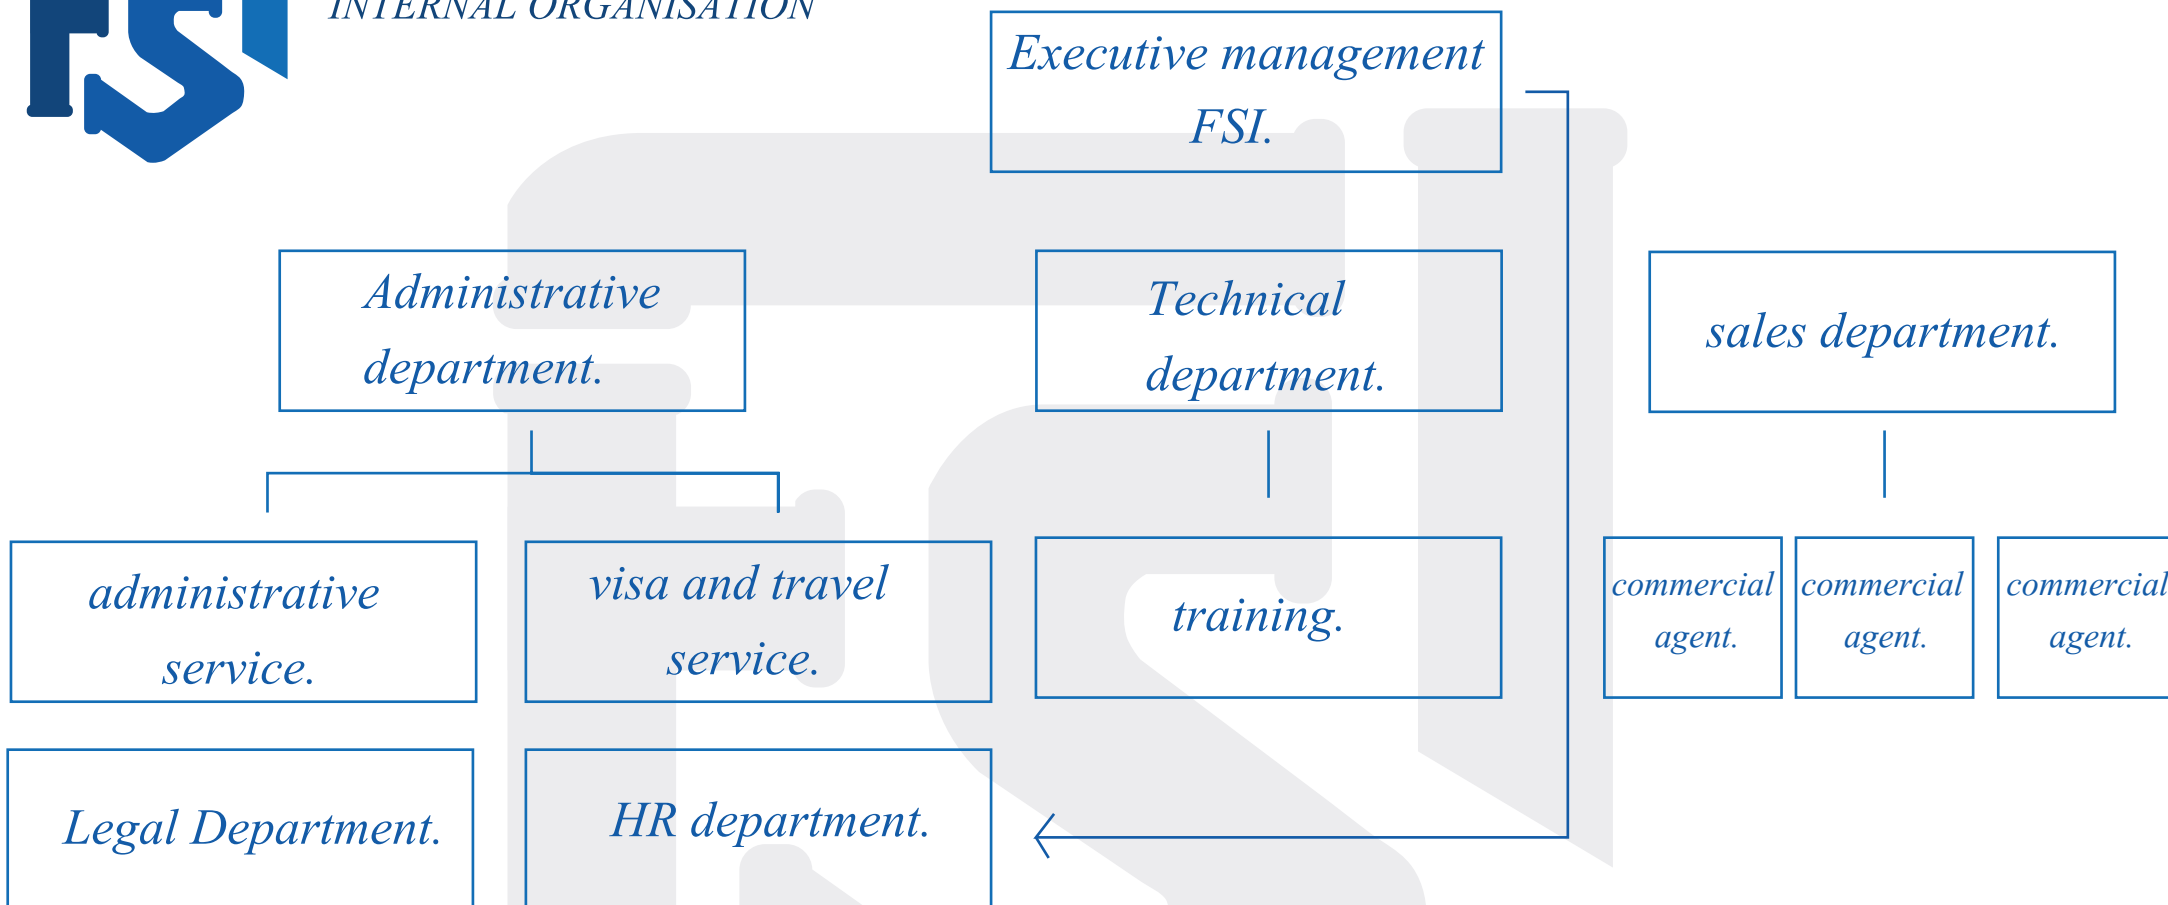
INTERNAL ORGANISATION

Executive management FSI.

Administrative department.

Technical department.

sales department.

administrative service.

visa and travel service.

training.

commercial agent.

commercial agent.

commercial agent.

Legal Department.

HR department.